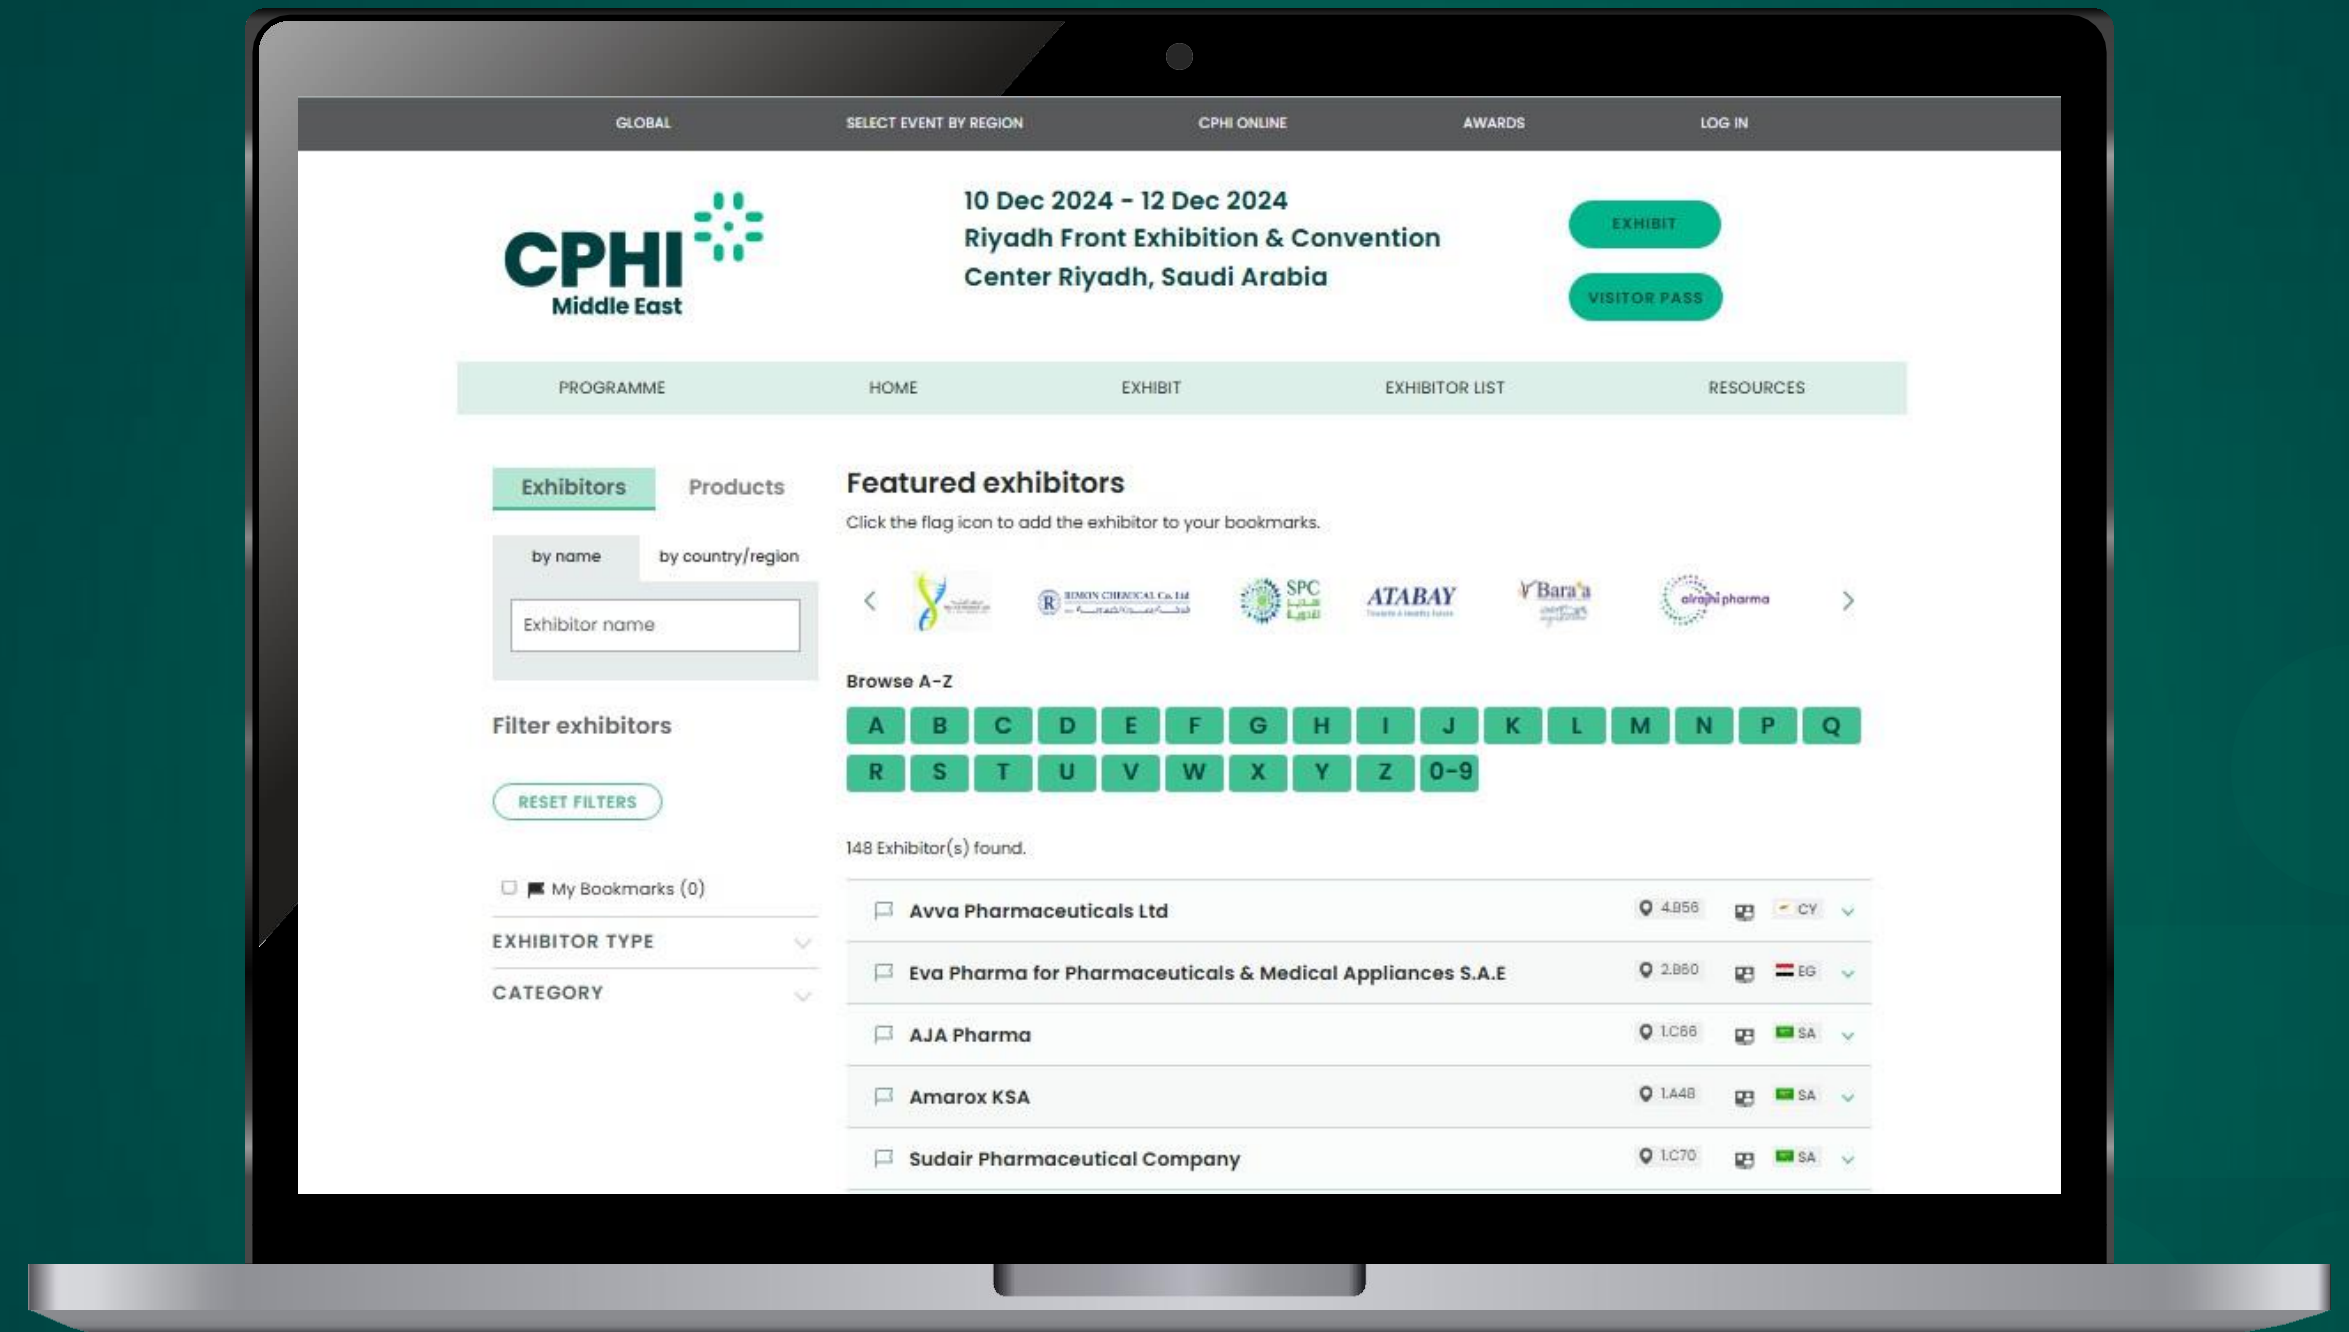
GLOBAL SELECT EVENT BY REGION CPHI ONLINE AWARDS LOG IN

CPHI Middle East

10 Dec 2024 - 12 Dec 2024
Riyadh Front Exhibition & Convention Center Riyadh, Saudi Arabia

EXHIBIT

VISITOR PASS

PROGRAMME HOME EXHIBIT EXHIBITOR LIST RESOURCES

Exhibitors Products

by name by country/region

Exhibitor name

Filter exhibitors

RESET FILTERS

My Bookmarks (0)

EXHIBITOR TYPE

CATEGORY

Featured exhibitors

Click the flag icon to add the exhibitor to your bookmarks.

SPC ATABAY Bara'a alrajhi pharma

Browse A-Z

A B C D E F G H I J K L M N P Q
R S T U V W X Y Z 0-9

148 Exhibitor(s) found.

| | | | |
|---|---|---|---|
| Avva Pharmaceuticals Ltd | 4.B56 | CY | |
| Eva Pharma for Pharmaceuticals & Medical Appliances S.A.E | 2.B60 | EG | |
| AJA Pharma | 1.C66 | SA | |
| Amarox KSA | 1.A48 | SA | |
| Sudair Pharmaceutical Company | 1.C70 | SA | |